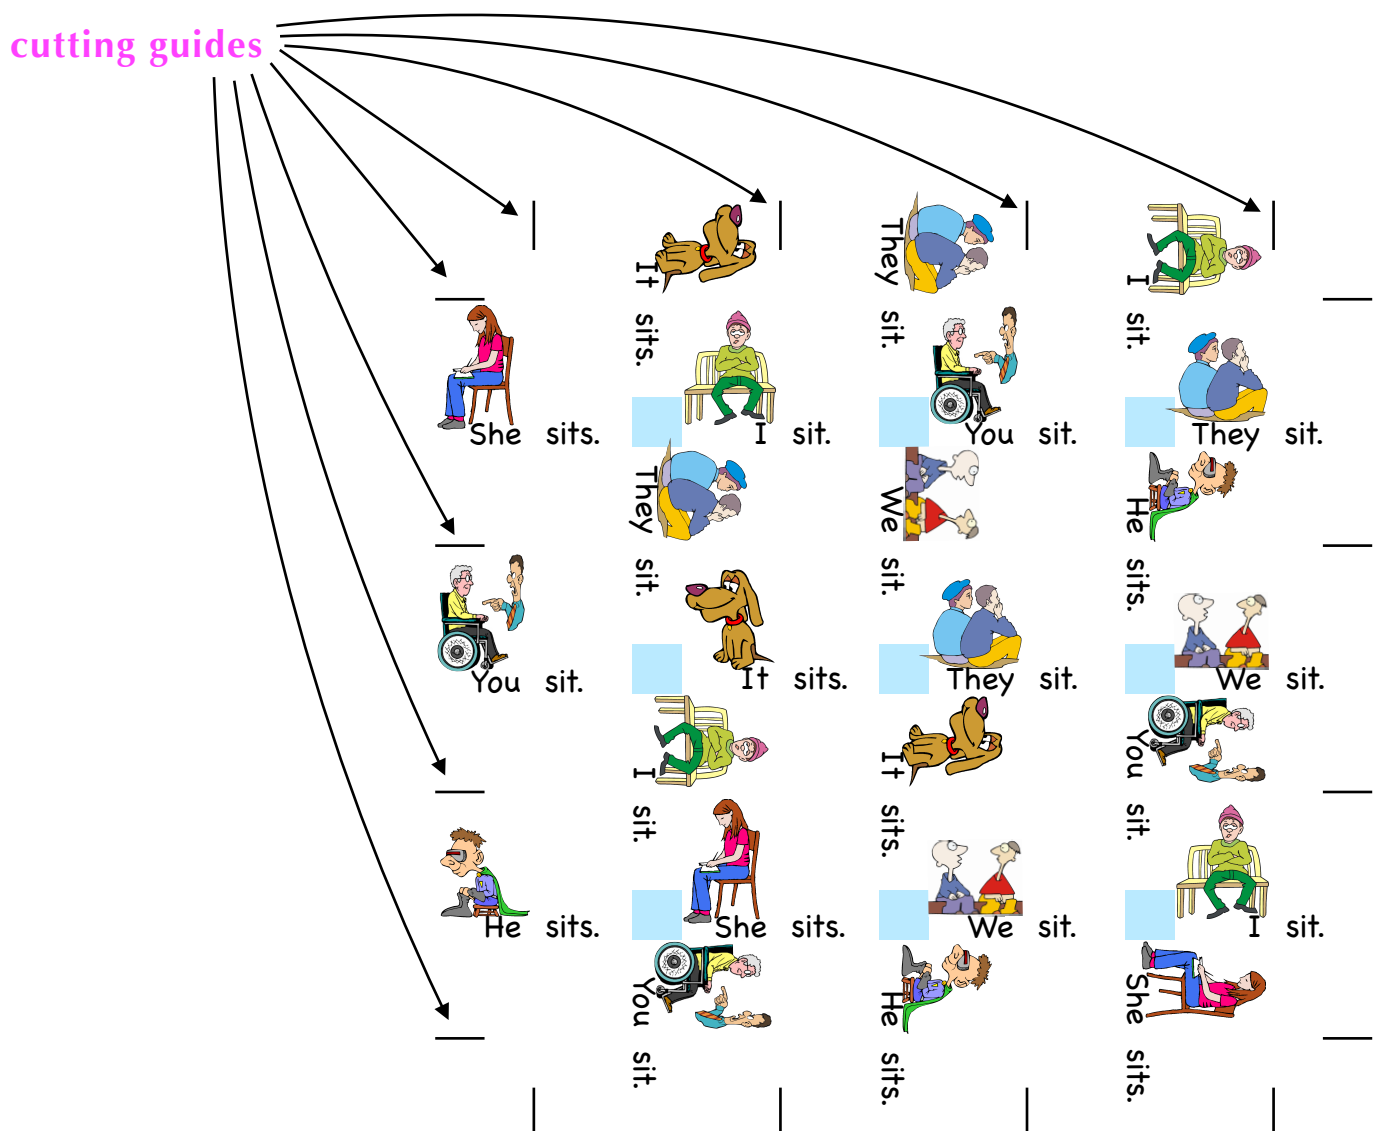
cutting guides

She sits.

You sit.

He sits.

It sits.

I sit.

They sit.

It sits.

I sit.

She sits.

You sit.

They sit.

You sit.

We sit.

They sit.

It sits.

We sit.

He sits.

I sit.

They sit.

He sits.

We sit.

You sit.

I sit.

She sits.